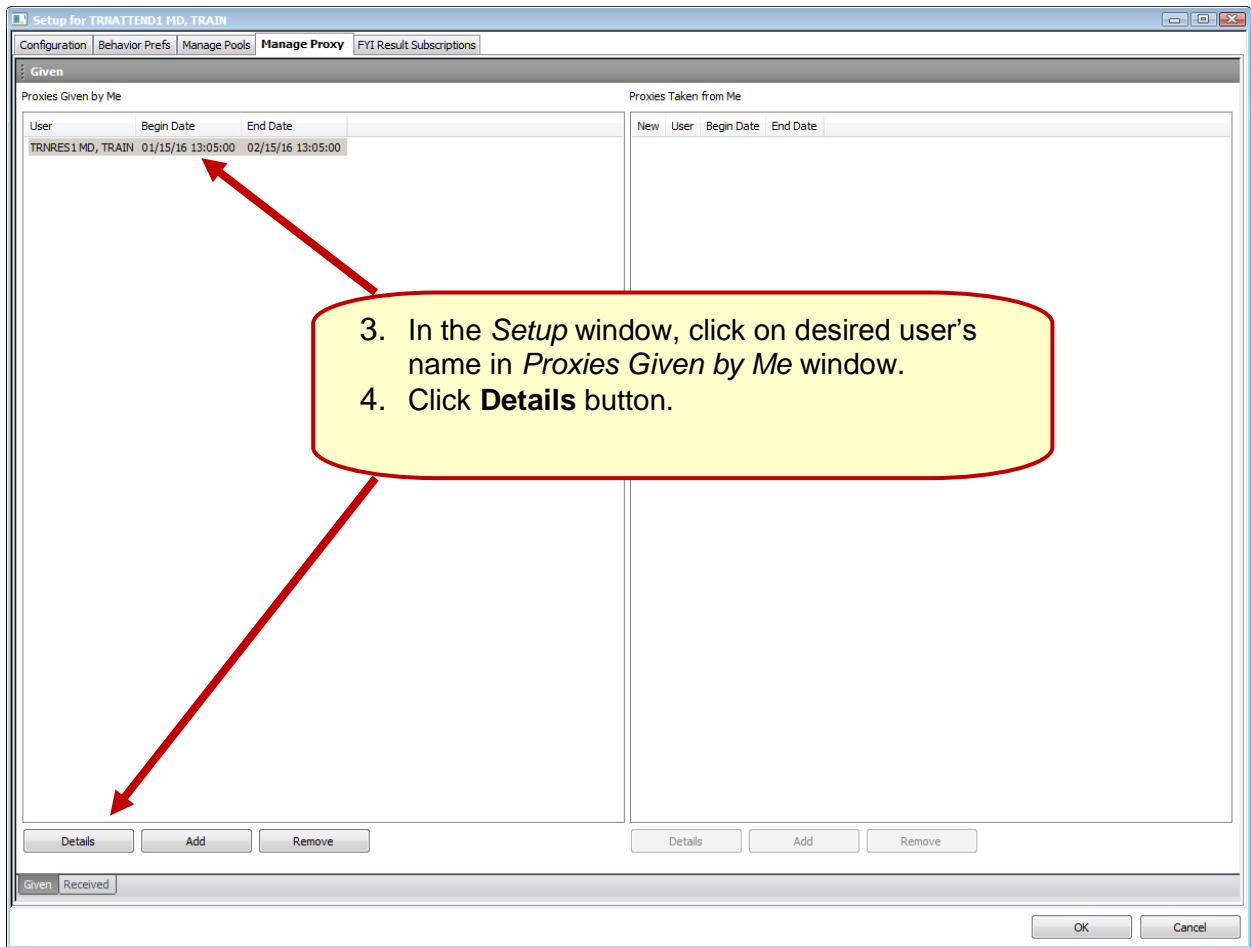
Setup for TRNATTEND1 MD, TRAIN

Configuration | Behavior Prefs | Manage Pools | Manage Proxy | FYI Result Subscriptions

Given

Proxies Given by Me

| User | Begin Date | End Date |
|---|---|---|
| TRNRES1 MD, TRAIN | 01/15/16 13:05:00 | 02/15/16 13:05:00 |

Proxies Taken from Me

| New | User | Begin Date | End Date |
|---|---|---|---|

3. In the *Setup* window, click on desired user's name in *Proxies Given by Me* window.
4. Click **Details** button.

Details Add Remove

Details Add Remove

Given Received

OK Cancel